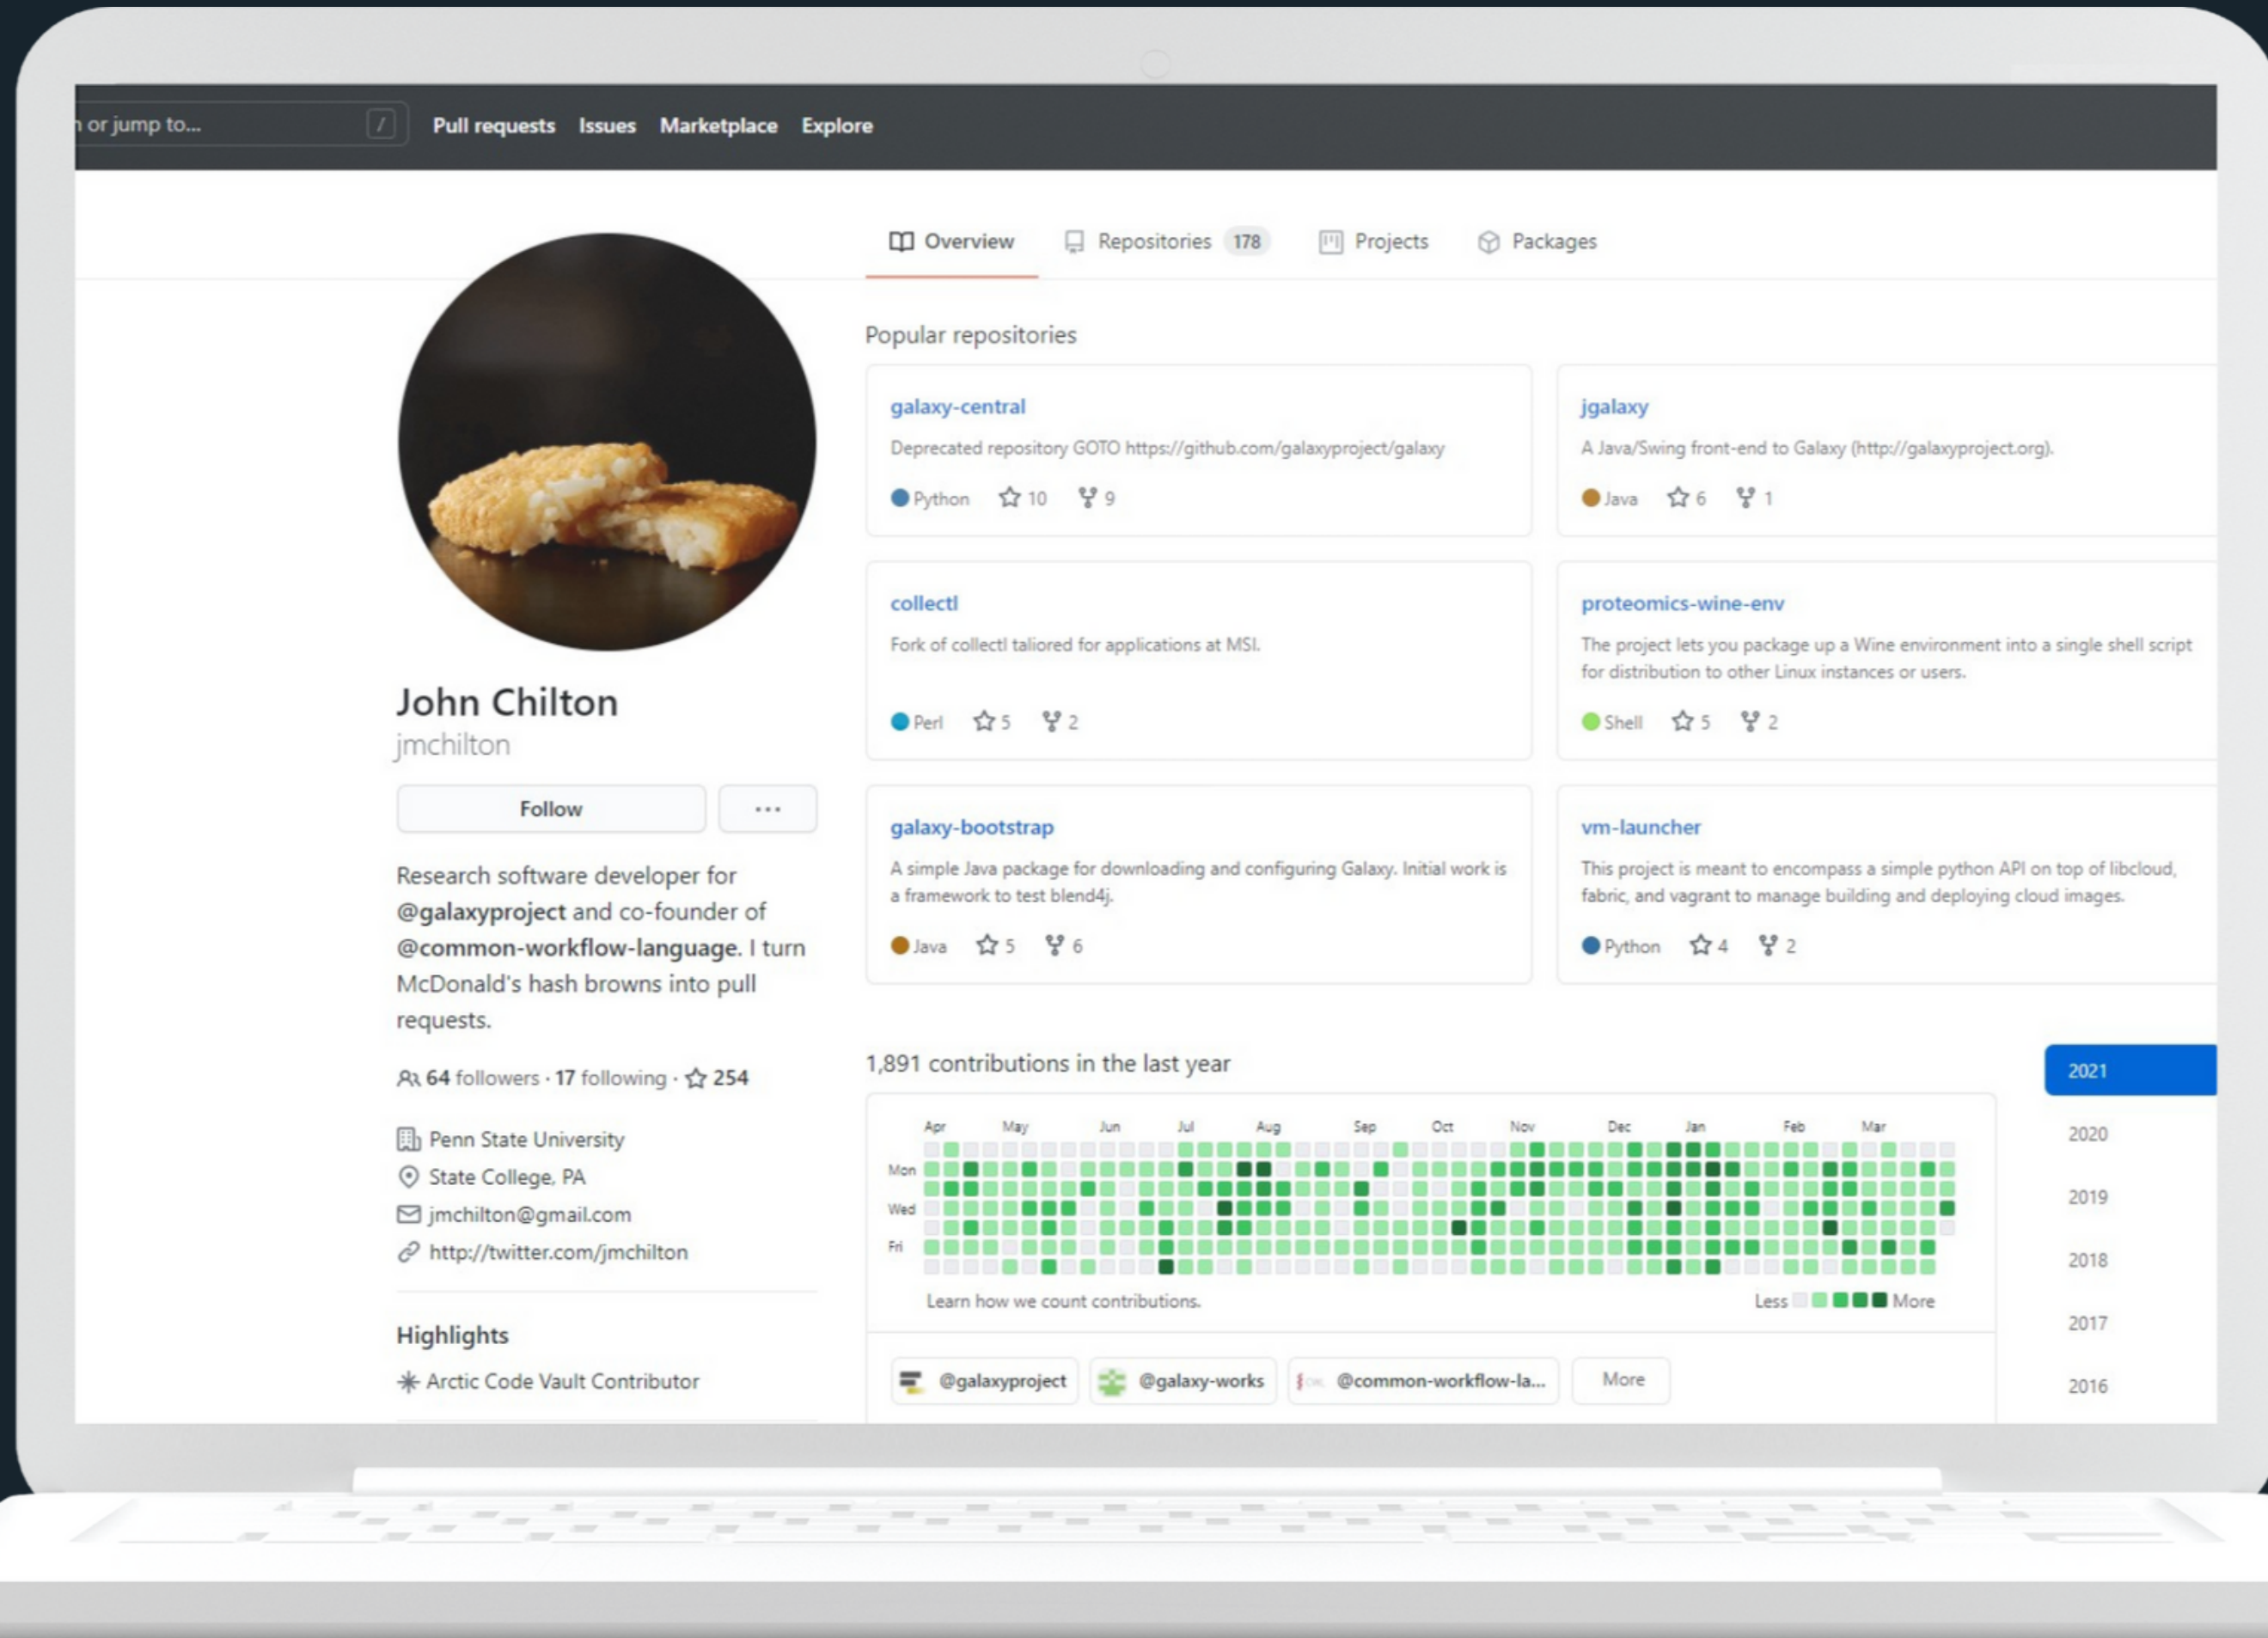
or jump to... / Pull requests Issues Marketplace Explore

Overview Repositories 178 Projects Packages

John Chilton
jmchilton

Follow ···

Research software developer for @galaxyproject and co-founder of @common-workflow-language. I turn McDonald's hash browns into pull requests.

64 followers · 17 following · 254

Penn State University
State College, PA
jmchilton@gmail.com
http://twitter.com/jmchilton

Highlights

Arctic Code Vault Contributor

Popular repositories

galaxy-central
Deprecated repository GOTO https://github.com/galaxyproject/galaxy
Python 10 9

jgalaxy
A Java/Swing front-end to Galaxy (http://galaxyproject.org).
Java 6 1

collectl
Fork of collectl taliored for applications at MSI.
Perl 5 2

proteomics-wine-env
The project lets you package up a Wine environment into a single shell script for distribution to other Linux instances or users.
Shell 5 2

galaxy-bootstrap
A simple Java package for downloading and configuring Galaxy. Initial work is a framework to test blend4j.
Java 5 6

vm-launcher
This project is meant to encompass a simple python API on top of libcloud, fabric, and vagrant to manage building and deploying cloud images.
Python 4 2

1,891 contributions in the last year

Apr May Jun Jul Aug Sep Oct Nov Dec Jan Feb Mar
Mon
Wed
Fri

Learn how we count contributions.
Less More

@galaxyproject @galaxy-works @common-workflow-la... More

2021
2020
2019
2018
2017
2016